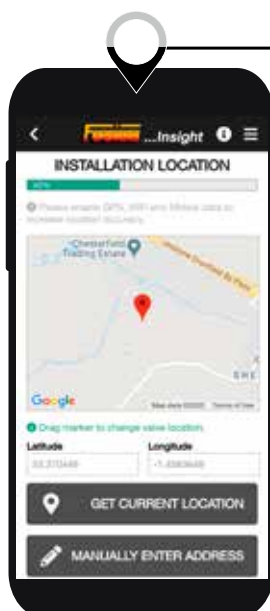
...Insight

INSTALLATION LOCATION

40%

Please enable GPS, WiFi and Mobile data to increase location accuracy.

Chesterfield Trading Estate

Google

Map data ©2020 Terms of Use

Drag marker to change valve location.

Latitude

53.272448

Longitude

-1.4083648

GET CURRENT LOCATION

MANUALLY ENTER ADDRESS